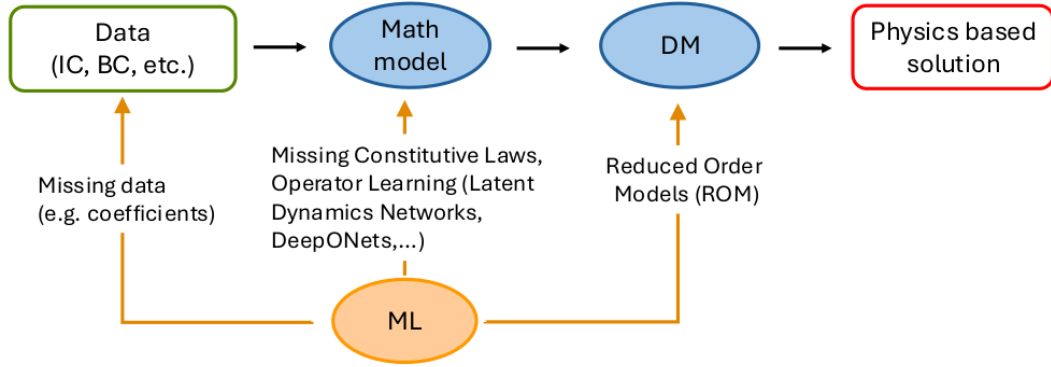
Data
(IC, BC, etc.)

Math
model

DM

Physics based
solution

Missing data
(e.g. coefficients)

Missing Constitutive Laws,
Operator Learning (Latent
Dynamics Networks,
DeepONets,...)

Reduced Order
Models (ROM)

ML